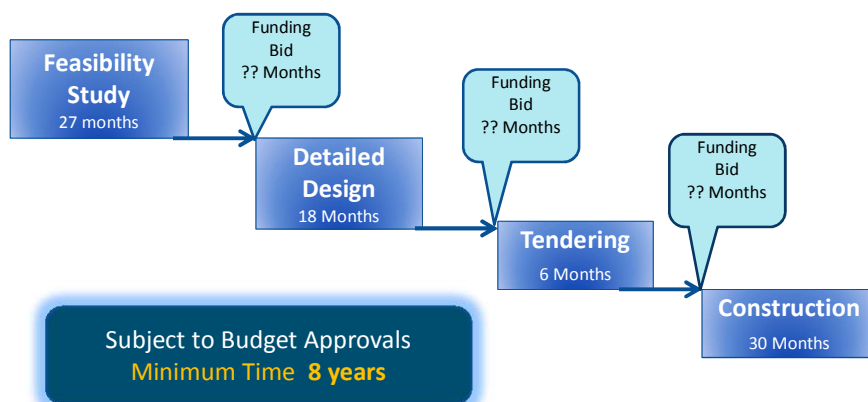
Feasibility Study
27 months

Funding Bid
?? Months

Detailed Design
18 Months

Funding Bid
?? Months

Tendering
6 Months

Funding Bid
?? Months

Construction
30 Months

Subject to Budget Approvals
Minimum Time 8 years